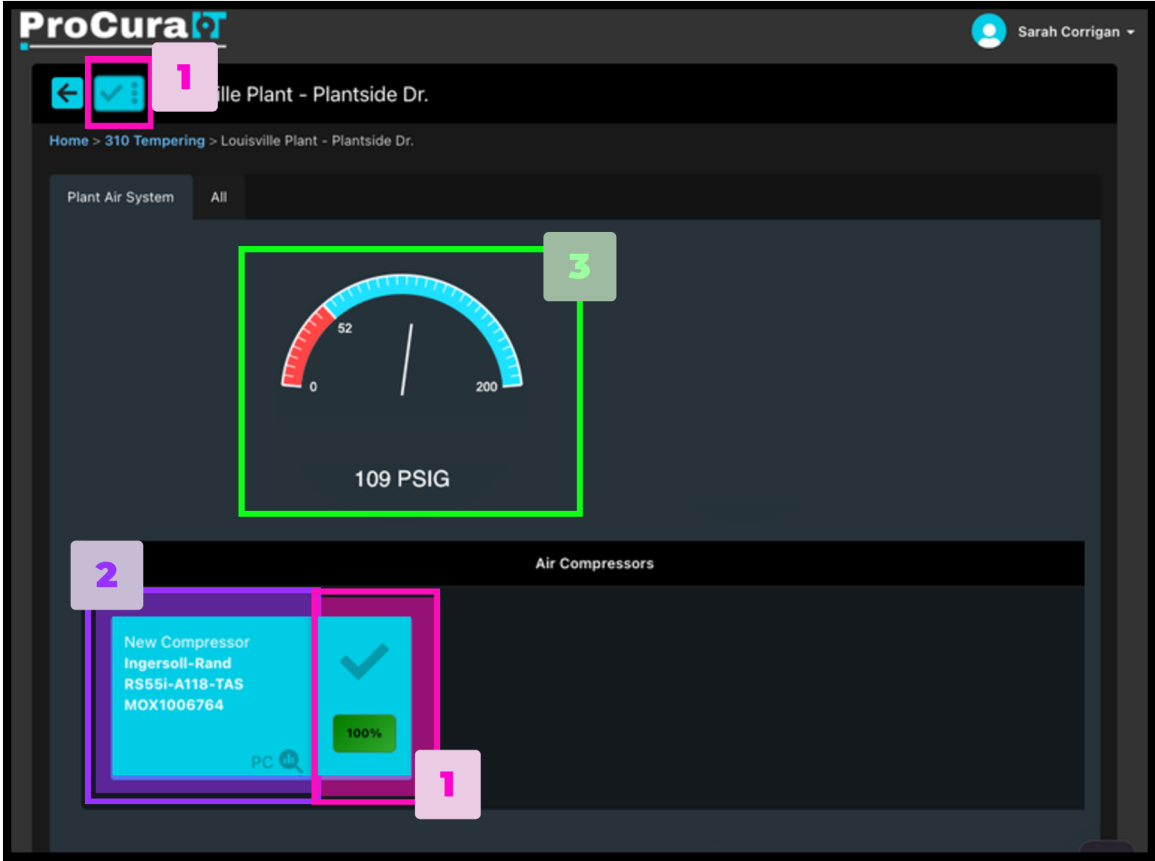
ProCura

Sarah Corrigan

1

ille Plant - Plantside Dr.

Home > 310 Tempering > Louisville Plant - Plantside Dr.

Plant Air System | All

3

52

0

200

109 PSIG

2

Air Compressors

New Compressor
Ingersoll-Rand
RS55i-A118-TAS
MOX1006764

PC

100%

1